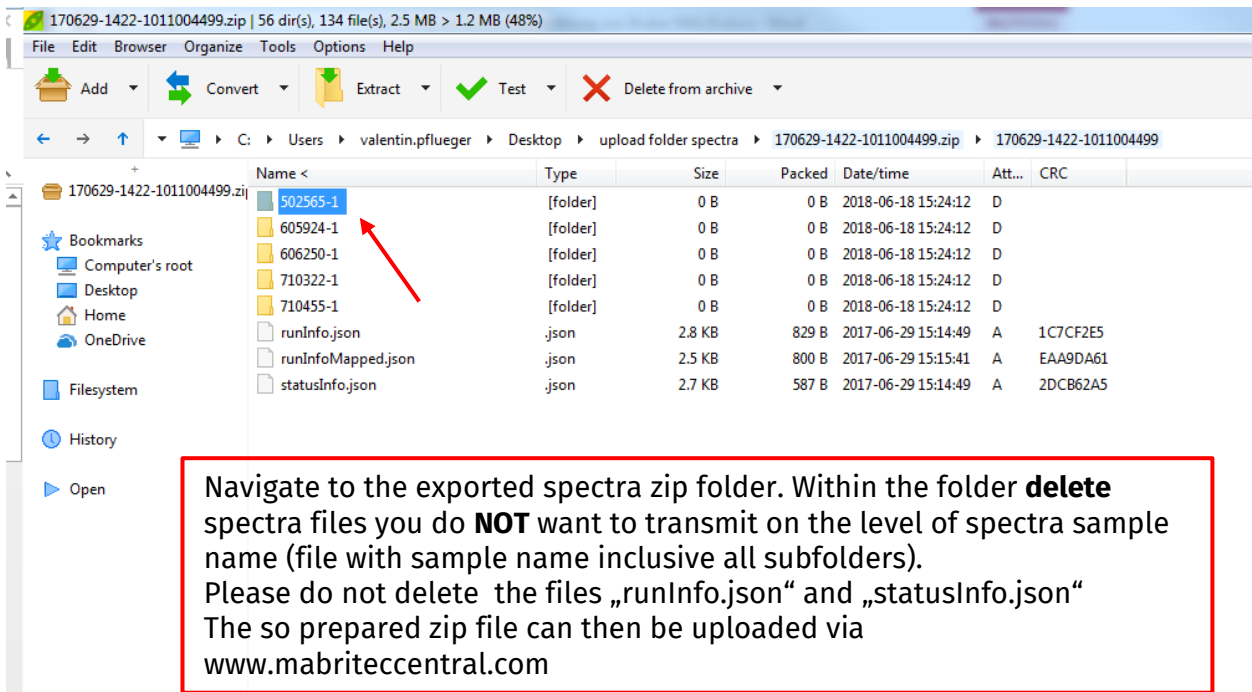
170629-1422-1011004499.zip | 56 dir(s), 134 file(s), 2.5 MB > 1.2 MB (48%)

File Edit Browser Organize Tools Options Help

Add Convert Extract Test Delete from archive

C: Users valentin.pflueger Desktop upload folder spectra 170629-1422-1011004499.zip 170629-1422-1011004499

170629-1422-1011004499.zip

Bookmarks
Computer's root
Desktop
Home
OneDrive

Filesystem

History

Open

| Name < | Type | Size | Packed | Date/time | Att... | CRC |
|---|---|---|---|---|---|---|
| 502565-1 | [folder] | 0 B | 0 B | 2018-06-18 15:24:12 | D | |
| 605924-1 | [folder] | 0 B | 0 B | 2018-06-18 15:24:12 | D | |
| 606250-1 | [folder] | 0 B | 0 B | 2018-06-18 15:24:12 | D | |
| 710322-1 | [folder] | 0 B | 0 B | 2018-06-18 15:24:12 | D | |
| 710455-1 | [folder] | 0 B | 0 B | 2018-06-18 15:24:12 | D | |
| runInfo.json | .json | 2.8 KB | 829 B | 2017-06-29 15:14:49 | A | 1C7CF2E5 |
| runInfoMapped.json | .json | 2.5 KB | 800 B | 2017-06-29 15:15:41 | A | EAA9DA61 |
| statusInfo.json | .json | 2.7 KB | 587 B | 2017-06-29 15:14:49 | A | 2DCB62A5 |

Navigate to the exported spectra zip folder. Within the folder **delete** spectra files you do **NOT** want to transmit on the level of spectra sample name (file with sample name inclusive all subfolders).
Please do not delete the files „runInfo.json“ and „statusInfo.json“
The so prepared zip file can then be uploaded via www.mabriteccentral.com